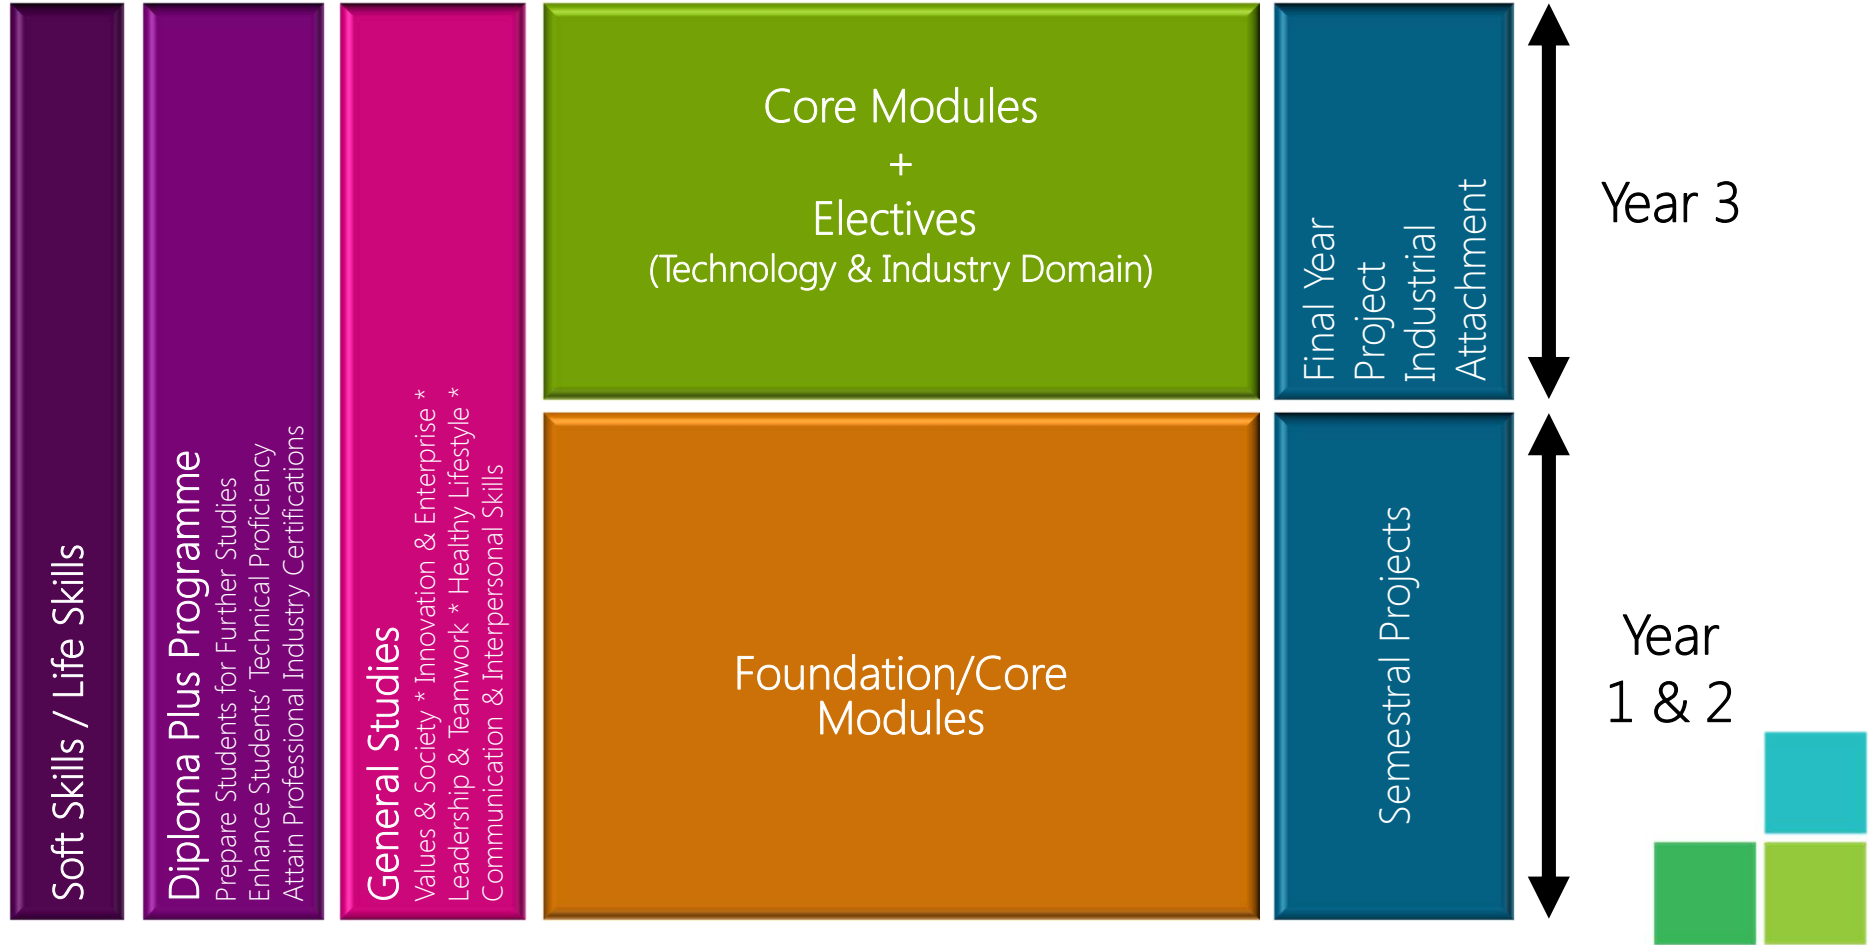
Soft Skills / Life Skills

Diploma Plus Programme
Prepare Students for Further Studies
Enhance Students' Technical Proficiency
Attain Professional Industry Certifications

General Studies
Values & Society * Innovation & Enterprise *
Leadership & Teamwork * Healthy Lifestyle *
Communication & Interpersonal Skills

Core Modules
+
Electives
(Technology & Industry Domain)

Final Year Project
Industrial Attachment

Year 3

Foundation/Core Modules

Semestral Projects

Year 1 & 2